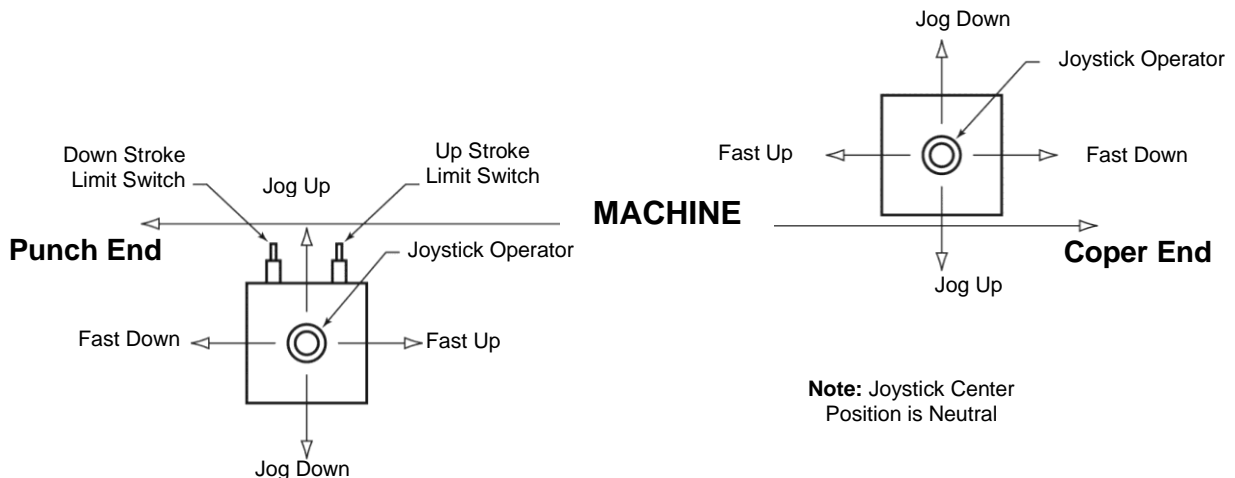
Jog Down

Joystick Operator

Fast Up

Fast Down

Down Stroke Limit Switch

Jog Up

Up Stroke Limit Switch

MACHINE

Punch End

Joystick Operator

Coper End

Jog Up

Fast Down

Fast Up

Note: Joystick Center Position is Neutral

Jog Down